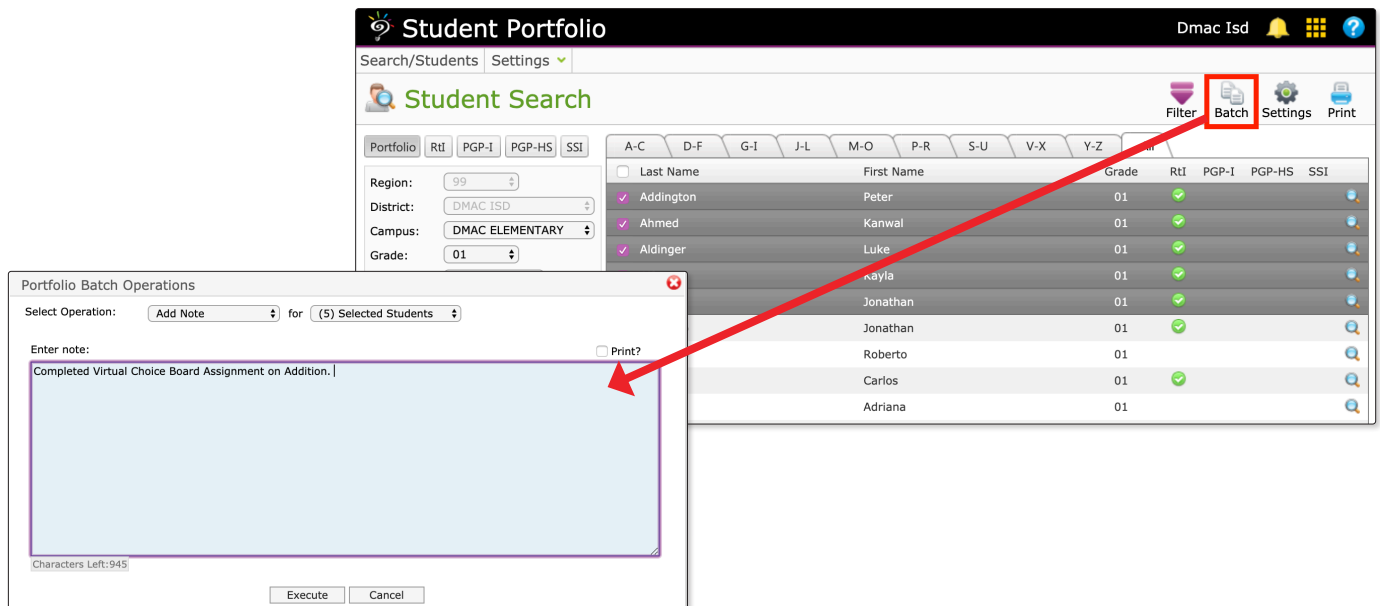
Student Portfolio

Dmac Isd

Search/Students | Settings

Student Search

Filter | Batch | Settings | Print

Portfolio | RtI | PGP-I | PGP-HS | SSI

Region: 99

District: DMAC ISD

Campus: DMAC ELEMENTARY

Grade: 01

A-C | D-F | G-I | J-L | M-O | P-R | S-U | V-X | Y-Z | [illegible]

| | Last Name | First Name | Grade | RtI | PGP-I | PGP-HS | SSI |
|---|---|---|---|---|---|---|---|
| ✓ | Addington | Peter | 01 | ✓ | | | |
| ✓ | Ahmed | Kanwal | 01 | ✓ | | | |
| ✓ | Aldinger | Luke | 01 | ✓ | | | |
| | | Kayla | 01 | ✓ | | | |
| | | Jonathan | 01 | ✓ | | | |
| | | Jonathan | 01 | ✓ | | | |
| | | Roberto | 01 | | | | |
| | | Carlos | 01 | ✓ | | | |
| | | Adriana | 01 | | | | |

Portfolio Batch Operations

Select Operation: Add Note for (5) Selected Students

Enter note:

Print?

Completed Virtual Choice Board Assignment on Addition.

Characters Left:945

Execute | Cancel